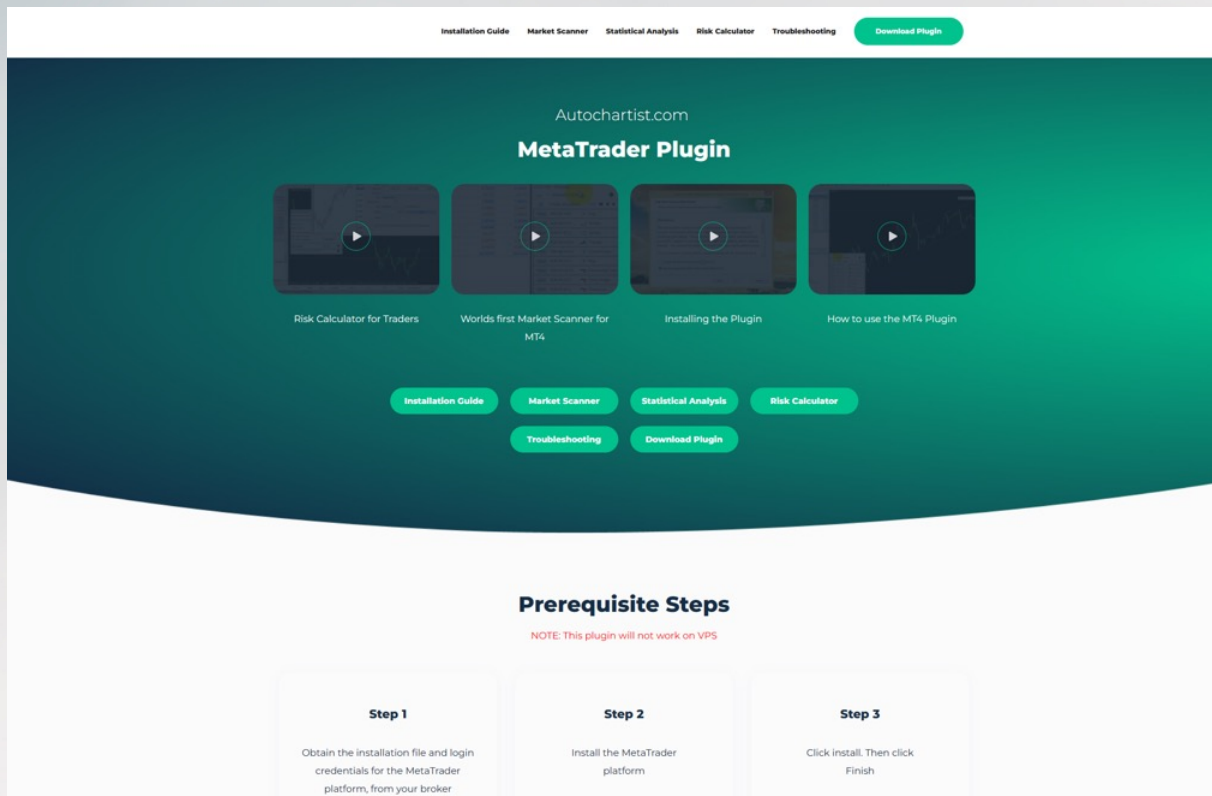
Installation Guide Market Scanner Statistical Analysis Risk Calculator Troubleshooting Download Plugin

Autochartist.com

MetaTrader Plugin

Risk Calculator for Traders

Worlds first Market Scanner for MT4

Installing the Plugin

How to use the MT4 Plugin

Installation Guide Market Scanner Statistical Analysis Risk Calculator

Troubleshooting Download Plugin

Prerequisite Steps

NOTE: This plugin will not work on VPS

Step 1

Obtain the installation file and login credentials for the MetaTrader platform, from your broker

Step 2

Install the MetaTrader platform

Step 3

Click install. Then click Finish